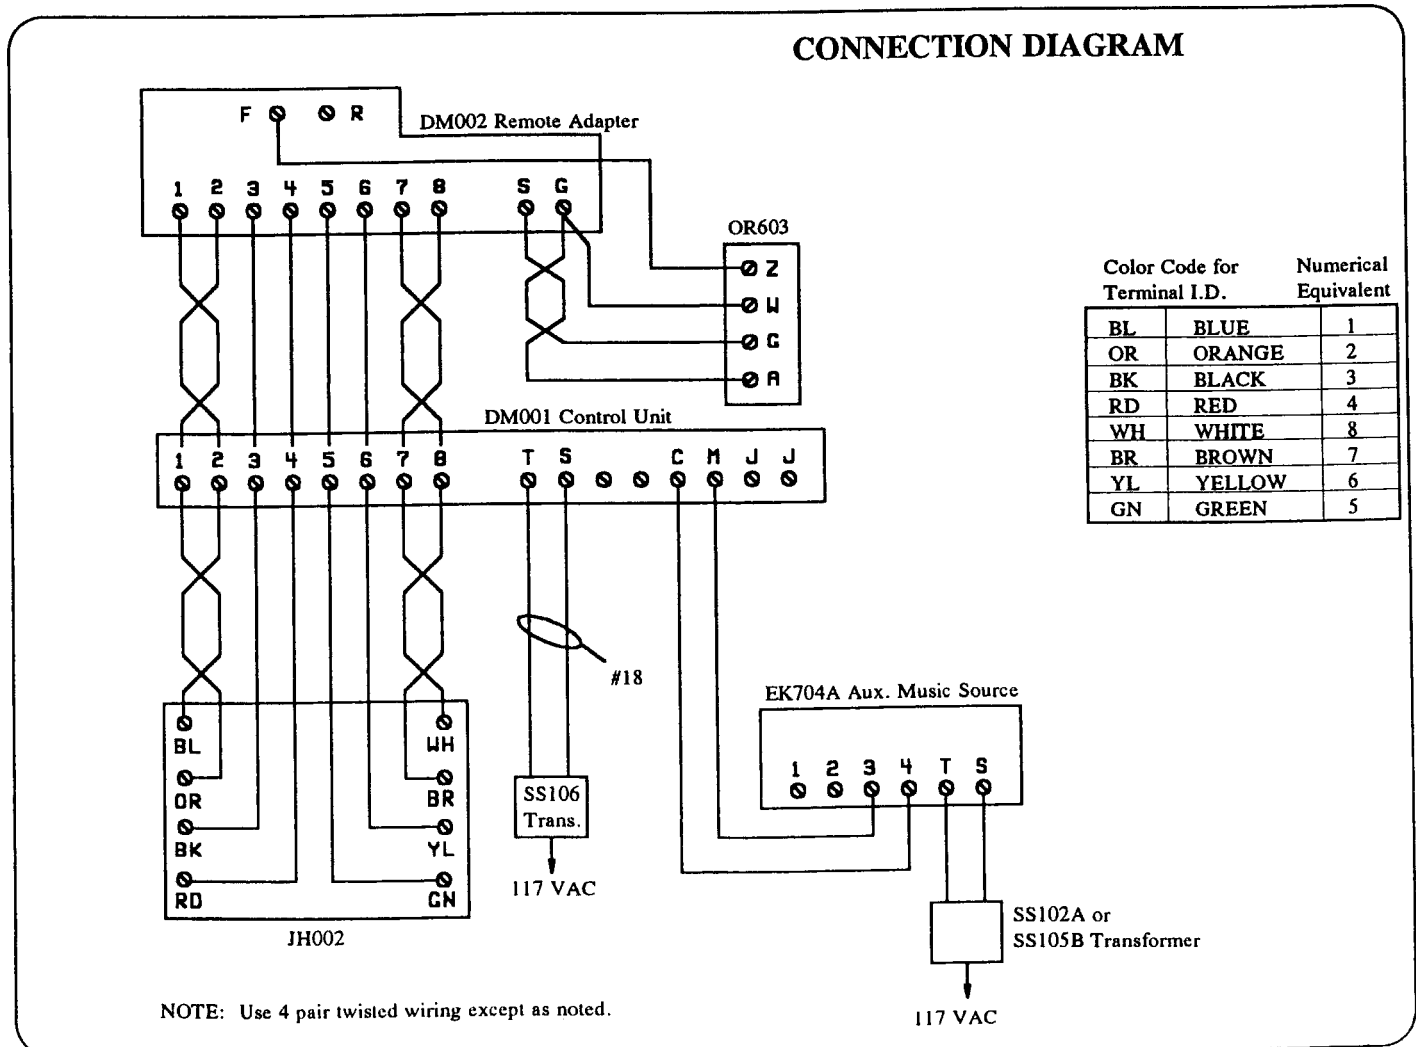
CONNECTION DIAGRAM

F R
DM002 Remote Adapter
1 2 3 4 5 6 7 8 S G

OR603
Z
W
G
A

Color Code for Terminal I.D. | Numerical Equivalent

| | | |
|---|---|---|
| BL | BLUE | 1 |
| OR | ORANGE | 2 |
| BK | BLACK | 3 |
| RD | RED | 4 |
| WH | WHITE | 8 |
| BR | BROWN | 7 |
| YL | YELLOW | 6 |
| GN | GREEN | 5 |

DM001 Control Unit
1 2 3 4 5 6 7 8 T S C M J J

#18

EK704A Aux. Music Source
1 2 3 4 T S

BL WH
OR BR
BK YL
RD GN

JH002

SS106 Trans.
117 VAC

SS102A or SS105B Transformer
117 VAC

NOTE: Use 4 pair twisted wiring except as noted.